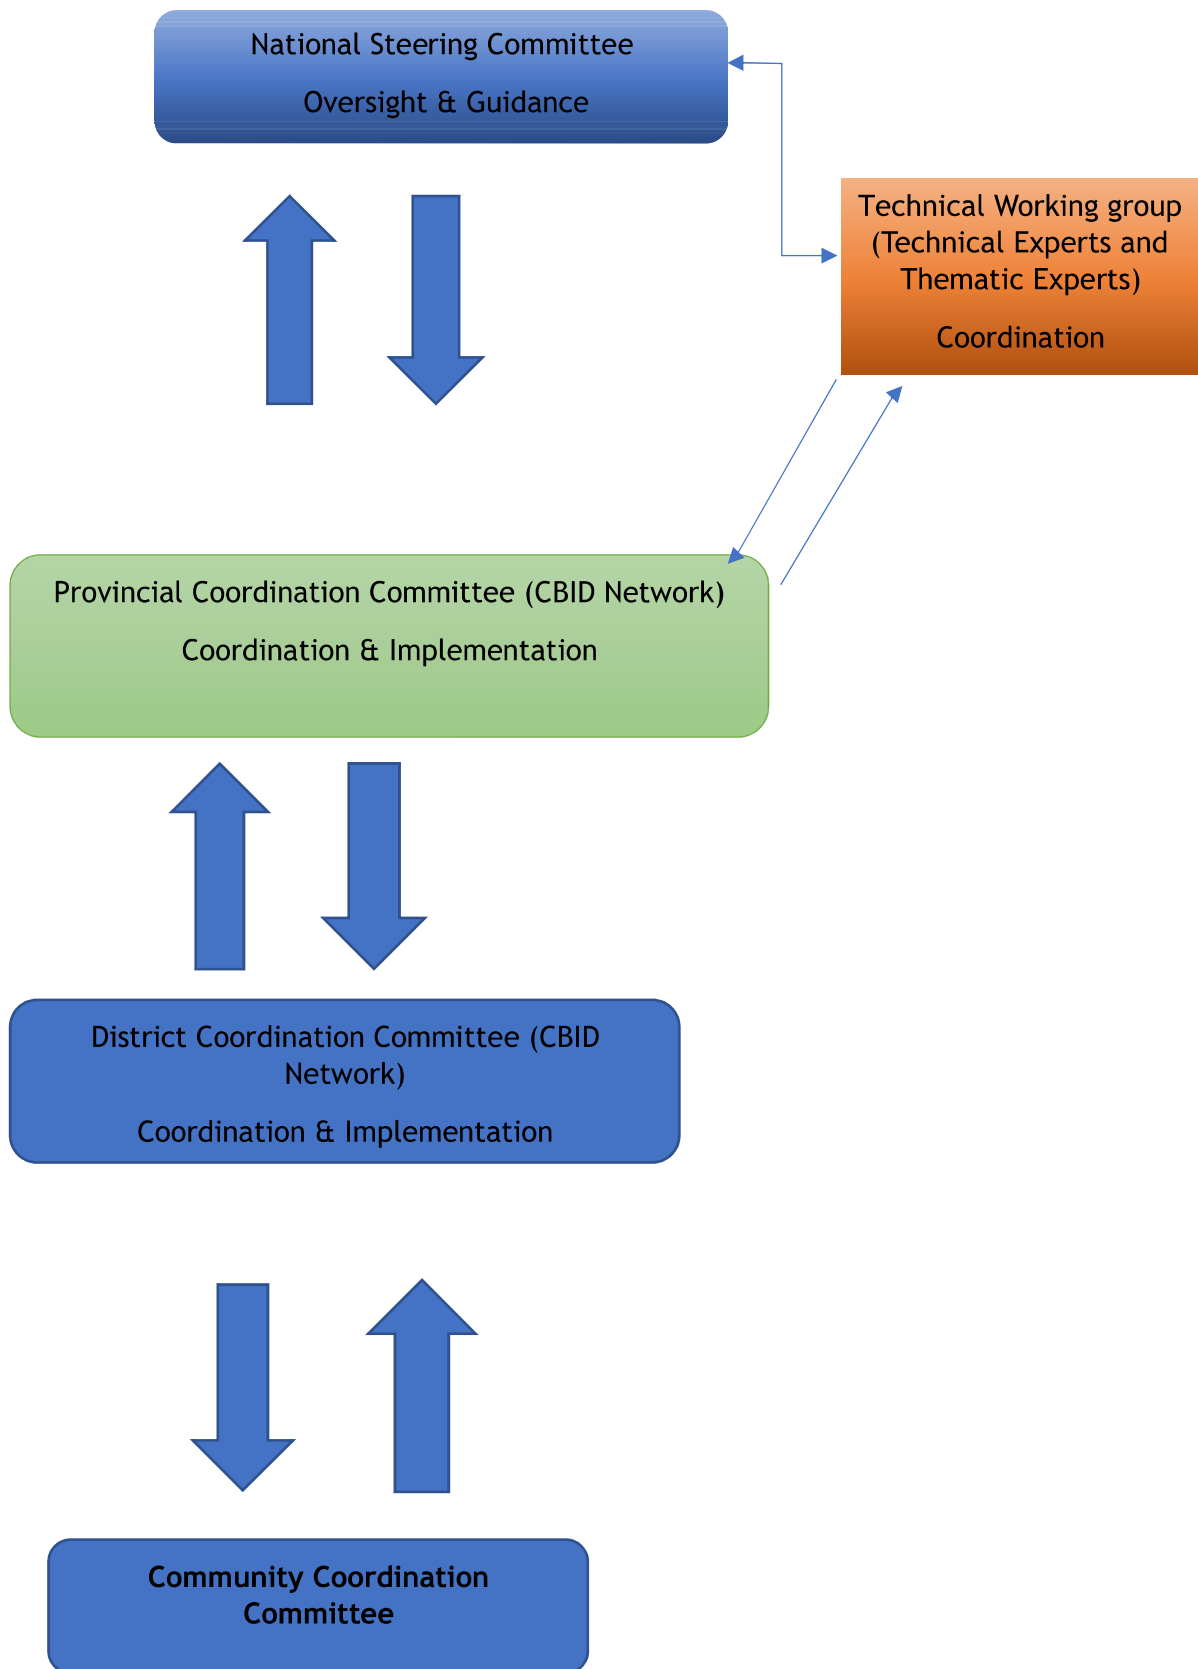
National Steering Committee

Oversight & Guidance

Technical Working group (Technical Experts and Thematic Experts)

Coordination

Provincial Coordination Committee (CBID Network)

Coordination & Implementation

District Coordination Committee (CBID Network)

Coordination & Implementation

Community Coordination Committee